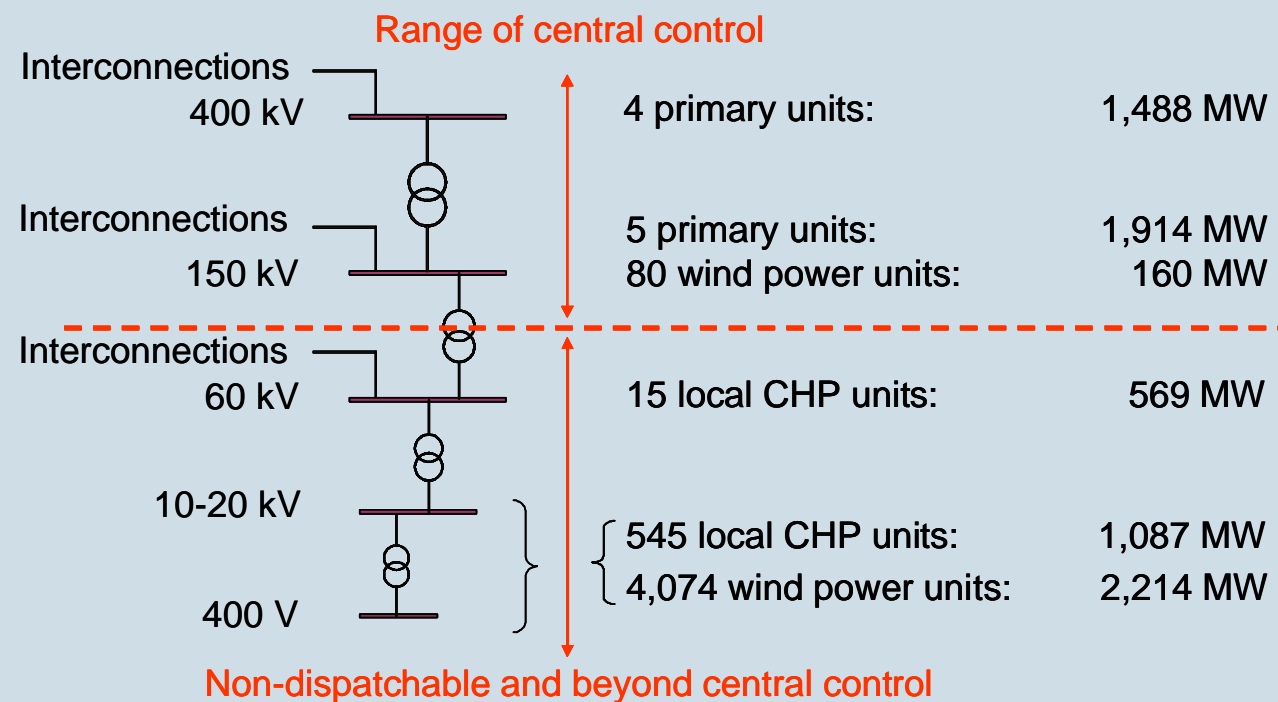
Range of central control

Interconnections
400 kV

4 primary units: 1,488 MW

Interconnections
150 kV

5 primary units: 1,914 MW
80 wind power units: 160 MW

Interconnections
60 kV

15 local CHP units: 569 MW

10-20 kV

400 V

545 local CHP units: 1,087 MW
4,074 wind power units: 2,214 MW

Non-dispatchable and beyond central control